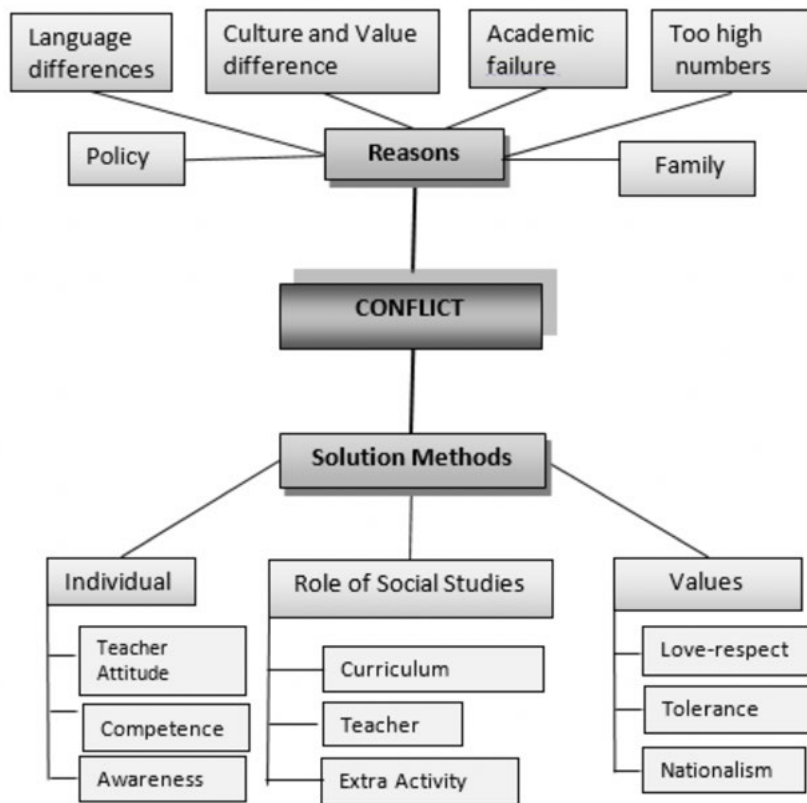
Language differences

Culture and Value difference

Academic failure

Too high numbers

Policy

Reasons

Family

CONFLICT

Solution Methods

Individual

Teacher Attitude

Competence

Awareness

Role of Social Studies

Curriculum

Teacher

Extra Activity

Values

Love-respect

Tolerance

Nationalism